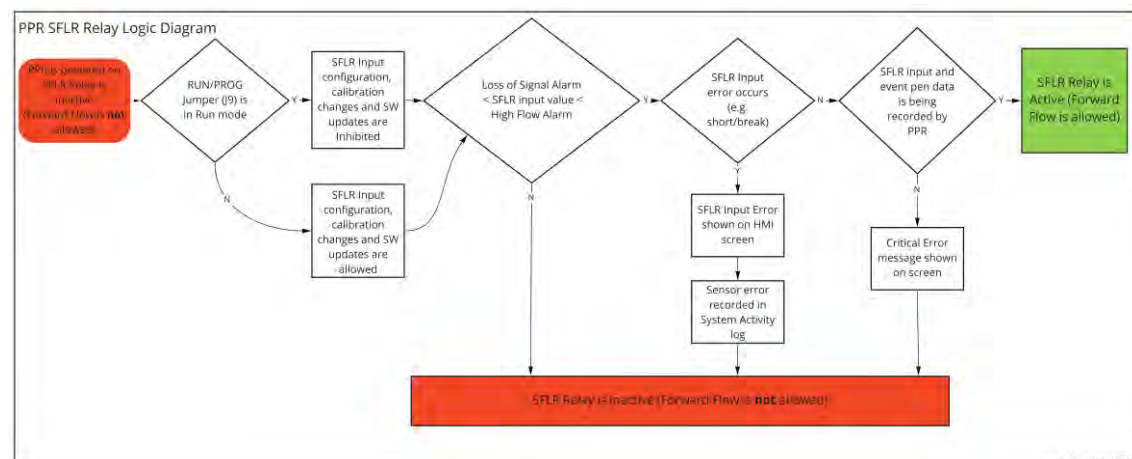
PPR SFLR Relay Logic Diagram

PPR is powered on SFLR Relay is inactive (Forward Flow is **not** allowed)

RUN/PROG Jumper (J9) is in Run mode

Y

SFLR Input configuration, calibration changes and SW updates are Inhibited

N

SFLR Input configuration, calibration changes and SW updates are allowed

Loss of Signal Alarm < SFLR input value < High Flow Alarm

Y

N

SFLR Input error occurs (e.g. short/break)

N

Y

SFLR Input Error shown on HMI screen

Sensor error recorded in System Activity log

SFLR Input and event pen data is being recorded by PPR

Y

N

SFLR Relay is Active (Forward Flow is allowed)

Critical Error message shown on screen

SFLR Relay is inactive (Forward Flow is **not** allowed)